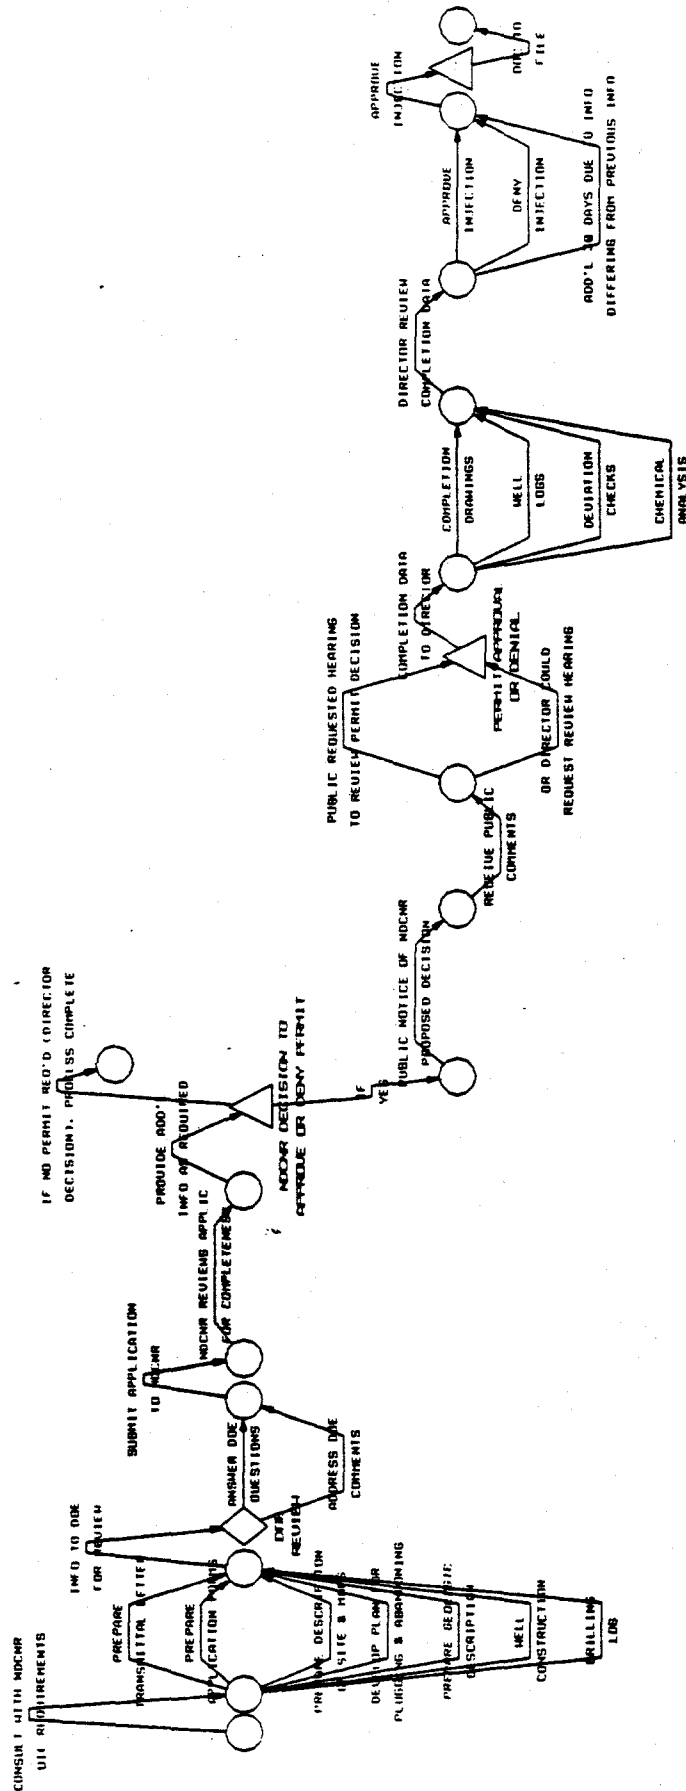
CONSULT WITH NDCNR
UIC REQUIREMENTS

PREPARE
TRANSMITTAL LETTER

PREPARE
APPLICATION FORMS

PREPARE DESCRIPTION
OF SITE & MAPS

DEVELOP PLAN FOR
PLUGGING & ABANDONING

PREPARE GEOLOGIC
DESCRIPTION

WELL
CONSTRUCTION

DRILLING
LOG

INFO TO DOE
FOR REVIEW

ANSWER DOE
QUESTIONS

DOE
REVIEW

ADDRESS DOE
COMMENTS

SUBMIT APPLICATION
TO NDCNR

NDCNR REVIEWS APPLIC
FOR COMPLETENESS

PROVIDE ADD'L
INFO AS REQUIRED

IF NO PERMIT REQ'D (DIRECTOR
DECISION), PROCESS COMPLETE

NDCNR DECISION TO
APPROVE OR DENY PERMIT

IF
YES

PUBLIC NOTICE OF NDCNR
PROPOSED DECISION

RECEIVE PUBLIC
COMMENTS

PUBLIC REQUESTED HEARING
TO REVIEW PERMIT DECISION

OR DIRECTOR COULD
REQUEST REVIEW HEARING

PERMIT APPROVAL
OR DENIAL

COMPLETION DATA
TO DIRECTOR

COMPLETION
DRAWINGS

WELL
LOGS

DEVIATION
CHECKS

CHEMICAL
ANALYSIS

DIRECTOR REVIEW
COMPLETION DATA

APPROVE
INJECTION

DENY
INJECTION

ADD'L 30 DAYS DUE TO INFO
DIFFERING FROM PREVIOUS INFO

APPROVE
INJECTION

NOT ON
FILE